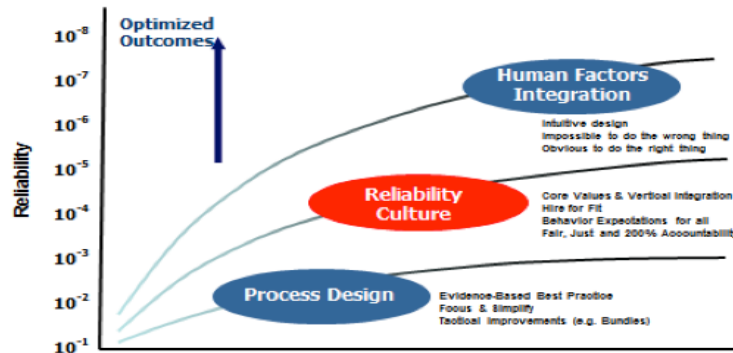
Optimized Outcomes

$10^{-8}$

$10^{-7}$

$10^{-6}$

$10^{-5}$

$10^{-4}$

$10^{-3}$

$10^{-2}$

$10^{-1}$

Reliability

Human Factors Integration

Intuitive design
Impossible to do the wrong thing
Obvious to do the right thing

Reliability Culture

Core Values & Vertical Integration
Hire for Fit
Behavior Expectations for all
Fair, Just and 200% Accountability

Process Design

Evidence-Based Best Practice
Focus & Simplify
Tactical Improvements (e.g. Bundles)